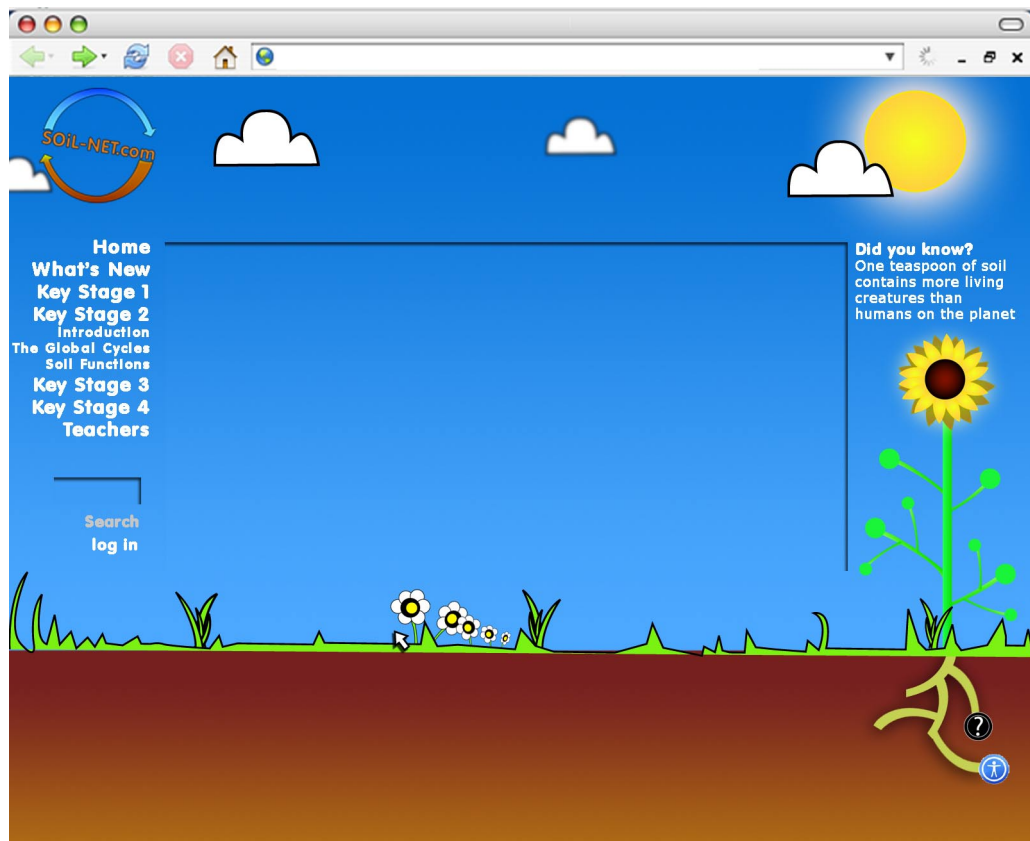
SOiL-NET.com

Home
What's New
Key Stage 1
Key Stage 2
Introduction
The Global Cycles
Soil Functions
Key Stage 3
Key Stage 4
Teachers

Search
log in

Did you know?
One teaspoon of soil contains more living creatures than humans on the planet

?